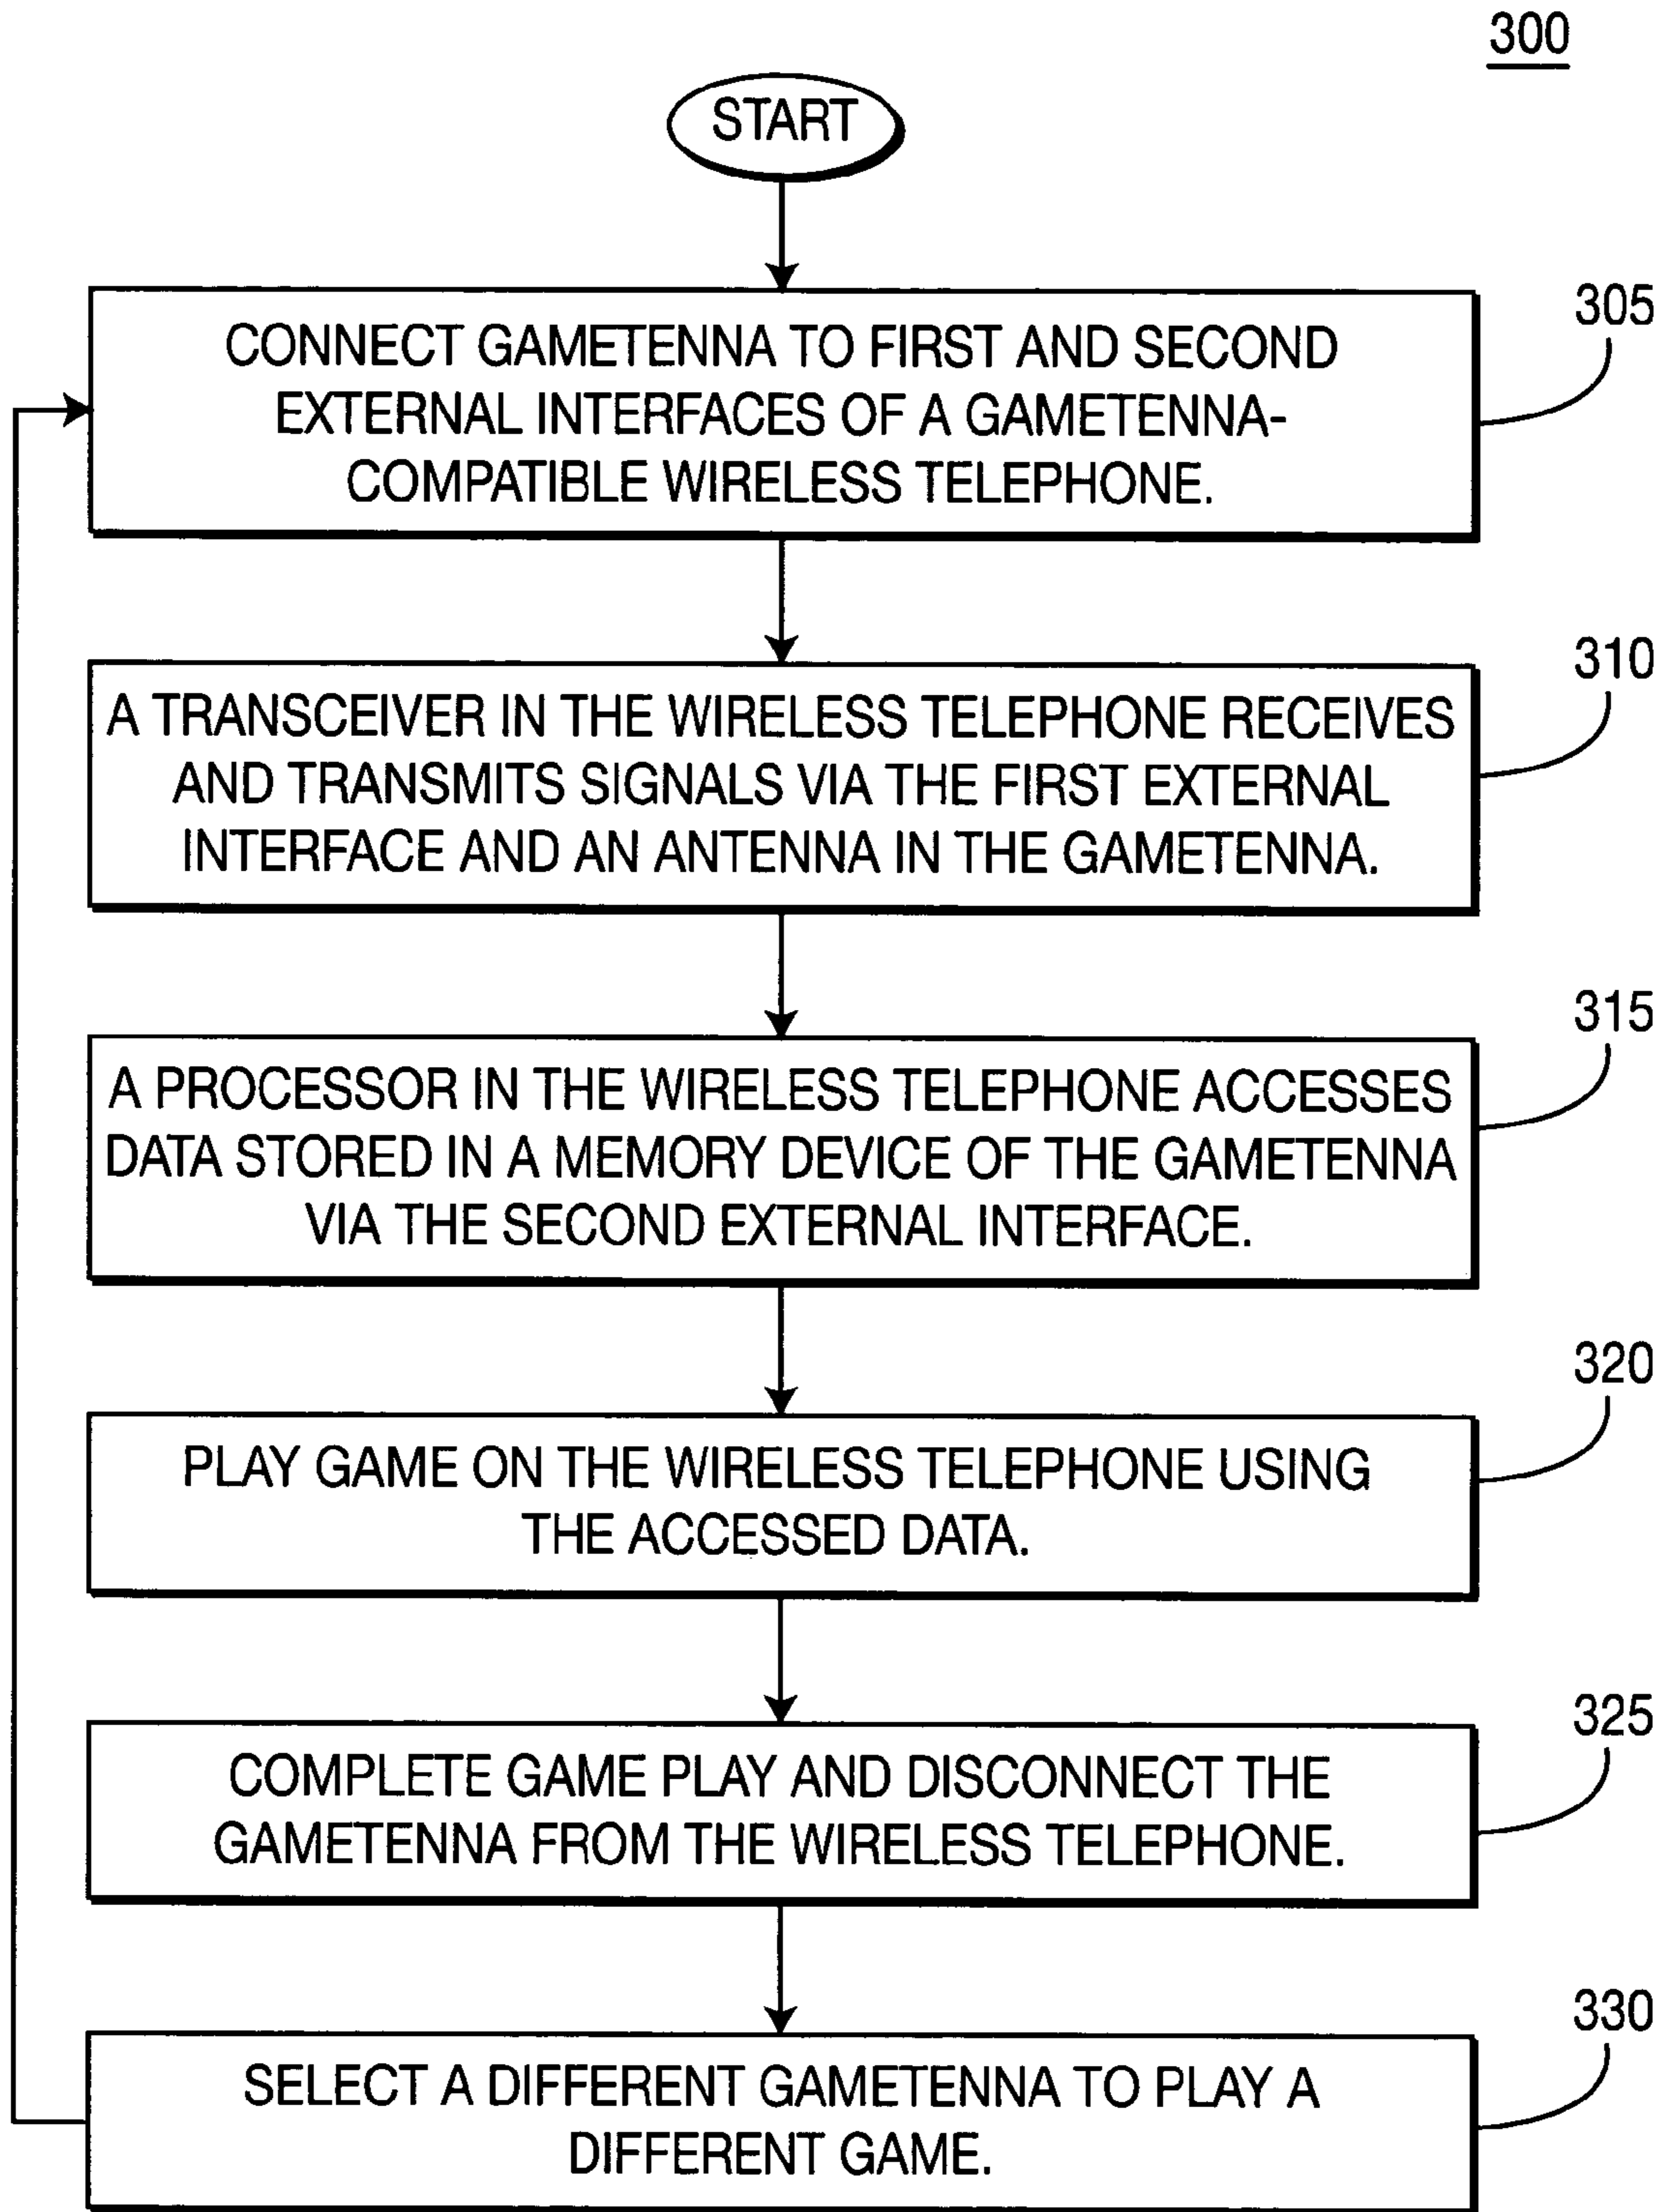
300

START

CONNECT GAMETENNA TO FIRST AND SECOND EXTERNAL INTERFACES OF A GAMETENNA-COMPATIBLE WIRELESS TELEPHONE.

305

A TRANSCEIVER IN THE WIRELESS TELEPHONE RECEIVES AND TRANSMITS SIGNALS VIA THE FIRST EXTERNAL INTERFACE AND AN ANTENNA IN THE GAMETENNA.

310

A PROCESSOR IN THE WIRELESS TELEPHONE ACCESSES DATA STORED IN A MEMORY DEVICE OF THE GAMETENNA VIA THE SECOND EXTERNAL INTERFACE.

315

PLAY GAME ON THE WIRELESS TELEPHONE USING THE ACCESSED DATA.

320

COMPLETE GAME PLAY AND DISCONNECT THE GAMETENNA FROM THE WIRELESS TELEPHONE.

325

SELECT A DIFFERENT GAMETENNA TO PLAY A DIFFERENT GAME.

330